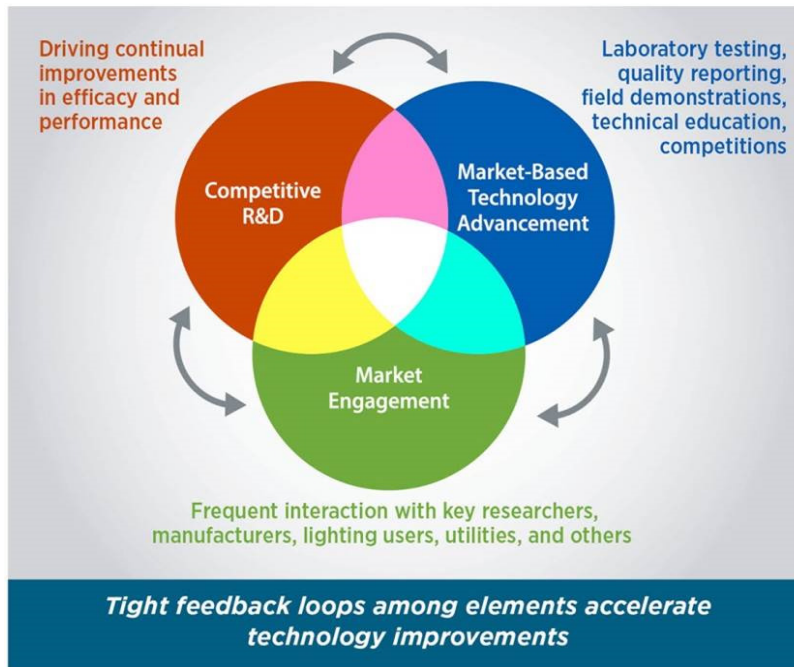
Driving continual improvements in efficacy and performance

Laboratory testing, quality reporting, field demonstrations, technical education, competitions

Competitive R&D

Market-Based Technology Advancement

Market Engagement

Frequent interaction with key researchers, manufacturers, lighting users, utilities, and others

Tight feedback loops among elements accelerate technology improvements